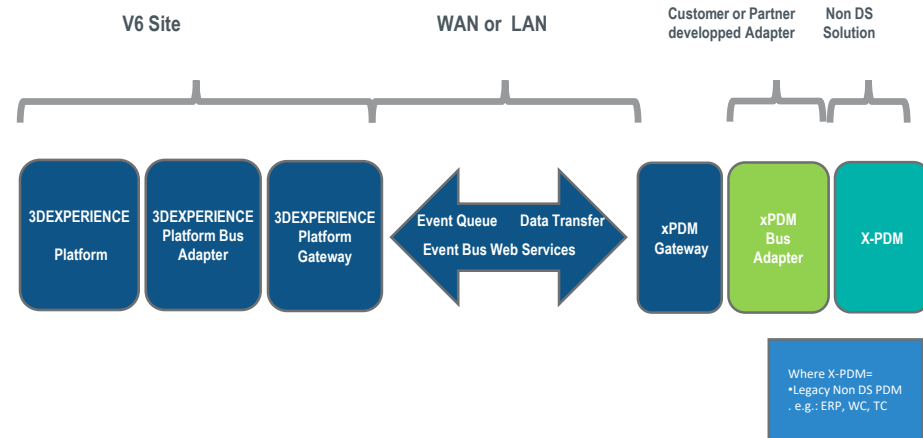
V6 Site

WAN or LAN

Customer or Partner developped Adapter

Non DS Solution

3DEXPERIENCE Platform

3DEXPERIENCE Platform Bus Adapter

3DEXPERIENCE Platform Gateway

Event Queue Data Transfer

Event Bus Web Services

xPDM Gateway

xPDM Bus Adapter

X-PDM

Where X-PDM=
•Legacy Non DS PDM
. e.g.: ERP, WC, TC